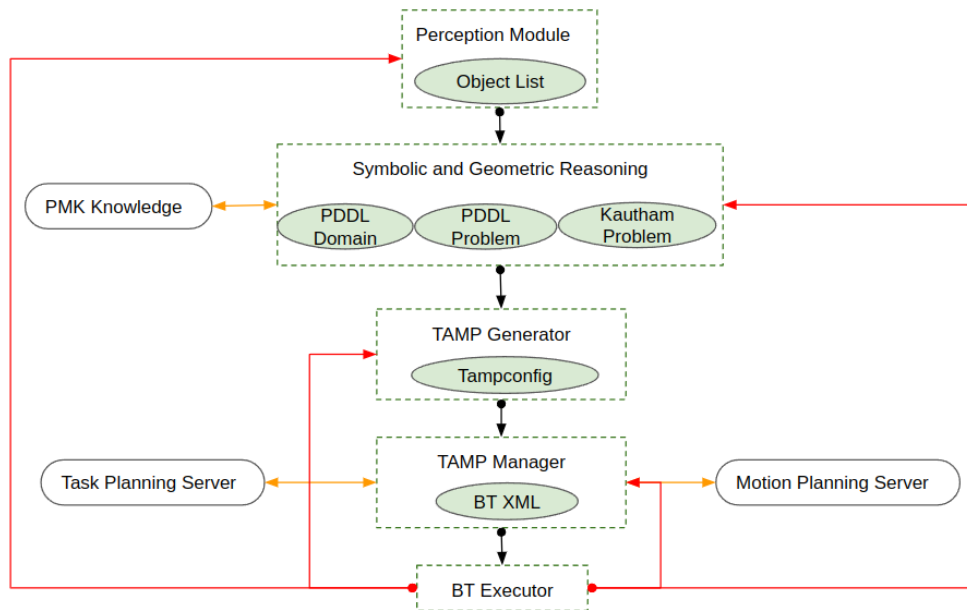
Perception Module

Object List

Symbolic and Geometric Reasoning

PMK Knowledge

PDDL Domain

PDDL Problem

Kautham Problem

TAMP Generator

Tampconfig

TAMP Manager

Task Planning Server

BT XML

Motion Planning Server

BT Executor